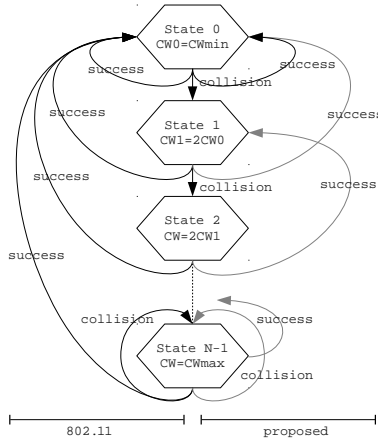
State 0
CW0=CWmin

success

collision

success

success

State 1
CW1=2CW0

success

collision

success

success

State 2
CW=2CW1

success

collision

success

State N-1
CW=CWmax

collision

802.11

proposed